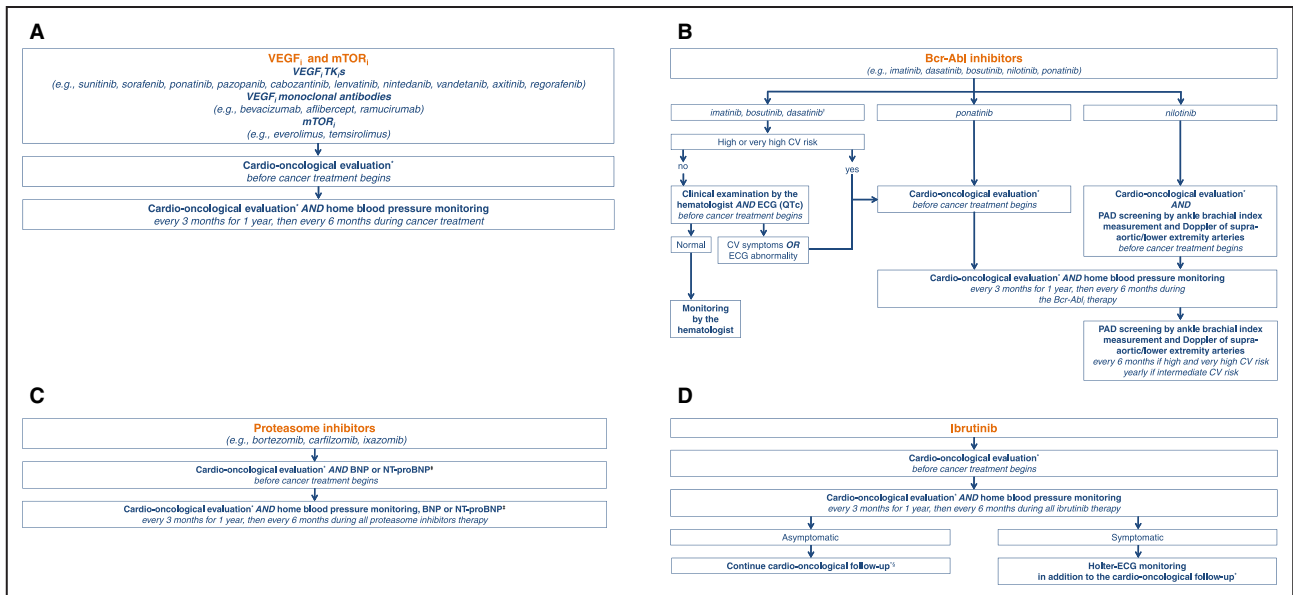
A

VEGF$_i$ and mTOR$_i$
VEGF$_i$TK$_i$s
(e.g., sunitinib, sorafenib, ponatinib, pazopanib, cabozantinib, lenvatinib, nintedanib, vandetanib, axitinib, regorafenib)
VEGF$_i$ monoclonal antibodies
(e.g., bevacizumab, aflibercept, ramucirumab)
mTOR$_i$
(e.g., everolimus, temsirolimus)

Cardio-oncological evaluation*
before cancer treatment begins

Cardio-oncological evaluation* AND home blood pressure monitoring
every 3 months for 1 year, then every 6 months during cancer treatment

B

Bcr-Abl inhibitors
(e.g., imatinib, dasatinib, bosutinib, nilotinib, ponatinib)

imatinib, bosutinib, dasatinib$^†$

ponatinib

nilotinib

High or very high CV risk

no

yes

Clinical examination by the hematologist AND ECG (QTc)
before cancer treatment begins

Cardio-oncological evaluation*
before cancer treatment begins

Cardio-oncological evaluation* AND PAD screening by ankle brachial index measurement and Doppler of supra-aortic/lower extremity arteries
before cancer treatment begins

Normal

CV symptoms OR ECG abnormality

Cardio-oncological evaluation* AND home blood pressure monitoring
every 3 months for 1 year, then every 6 months during the Bcr-Abl$_i$ therapy

Monitoring by the hematologist

PAD screening by ankle brachial index measurement and Doppler of supra-aortic/lower extremity arteries
every 6 months if high and very high CV risk
yearly if intermediate CV risk

C

Proteasome inhibitors
(e.g., bortezomib, carfilzomib, ixazomib)

Cardio-oncological evaluation* AND BNP or NT-proBNP$^‡$
before cancer treatment begins

Cardio-oncological evaluation* AND home blood pressure monitoring, BNP or NT-proBNP$^‡$
every 3 months for 1 year, then every 6 months during all proteasome inhibitors therapy

D

Ibrutinib

Cardio-oncological evaluation*
before cancer treatment begins

Cardio-oncological evaluation* AND home blood pressure monitoring
every 3 months for 1 year, then every 6 months during all ibrutinib therapy

Asymptomatic

Symptomatic

Continue cardio-oncological follow-up*$^§$

Holter-ECG monitoring in addition to the cardio-oncological follow-up*